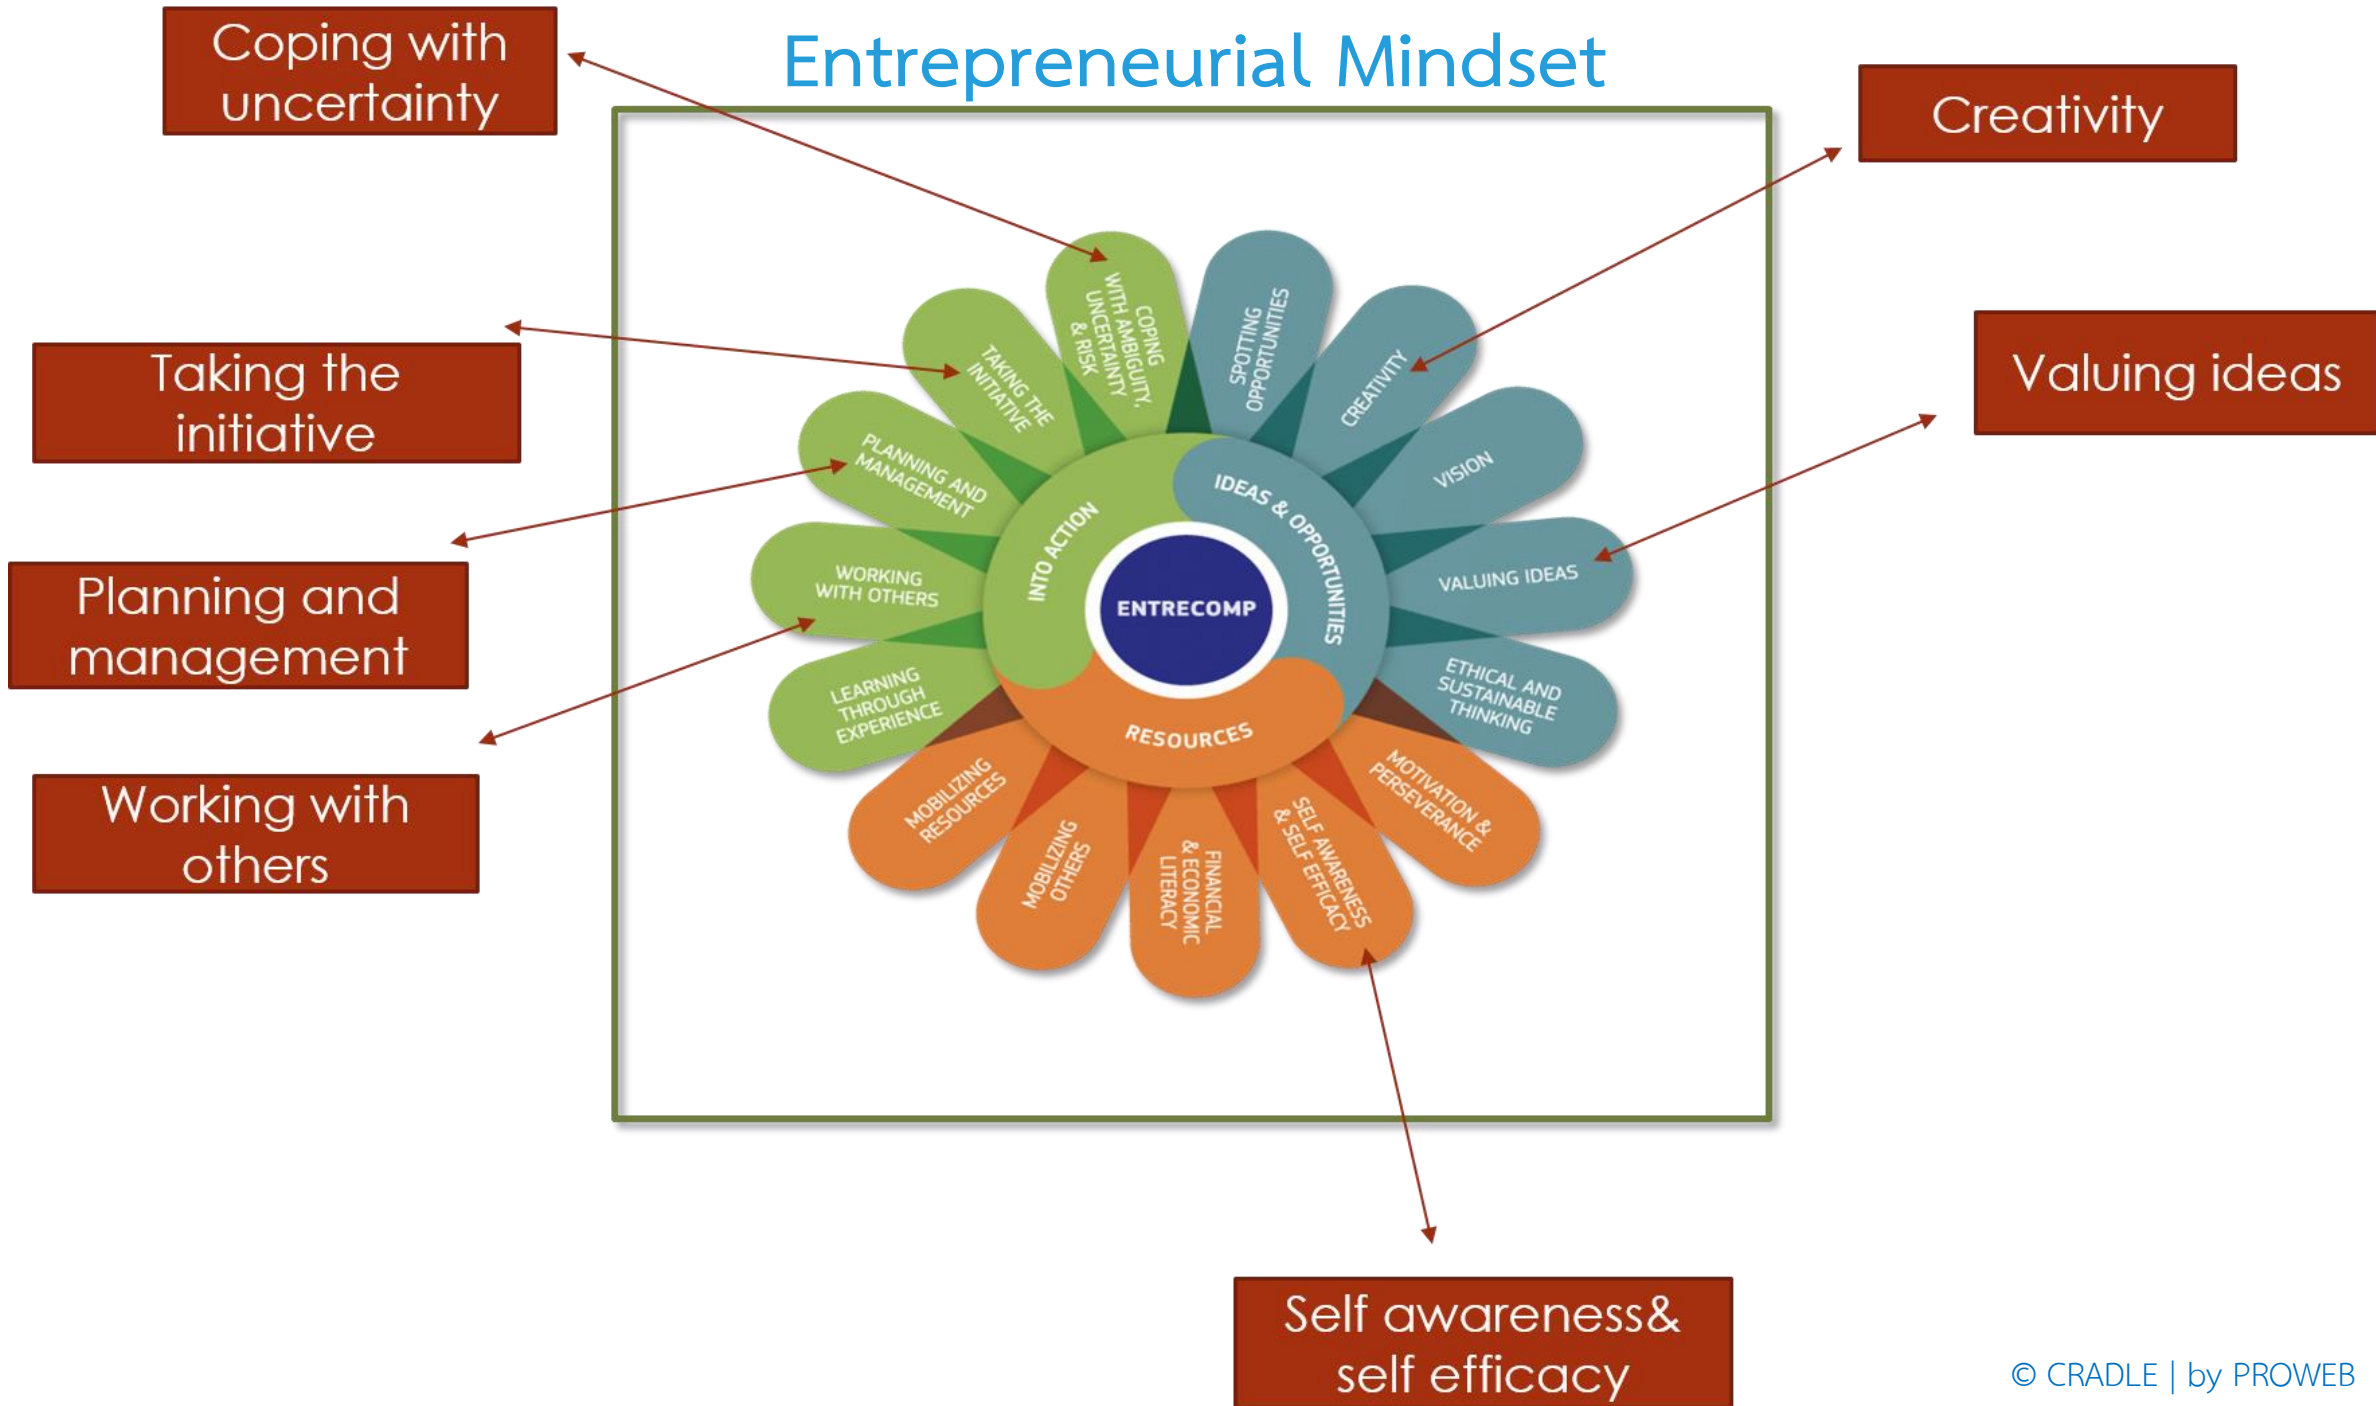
Entrepreneurial Mindset

Coping with uncertainty

Creativity

Taking the initiative

Valuing ideas

Planning and management

Working with others

COPING WITH AMBIGUITY, UNCERTAINTY & RISK

SPOTTING OPPORTUNITIES

CREATIVITY

VISION

VALUING IDEAS

ETHICAL AND SUSTAINABLE THINKING

MOTIVATION & PERSEVERANCE

SELF AWARENESS & SELF EFFICACY

FINANCIAL & ECONOMIC LITERACY

MOBILIZING OTHERS

MOBILIZING RESOURCES

LEARNING THROUGH EXPERIENCE

WORKING WITH OTHERS

PLANNING AND MANAGEMENT

TAKING THE INITIATIVE

INTO ACTION

IDEAS & OPPORTUNITIES

RESOURCES

ENTRECOMP

Self awareness& self efficacy

© CRADLE | by PROWEB